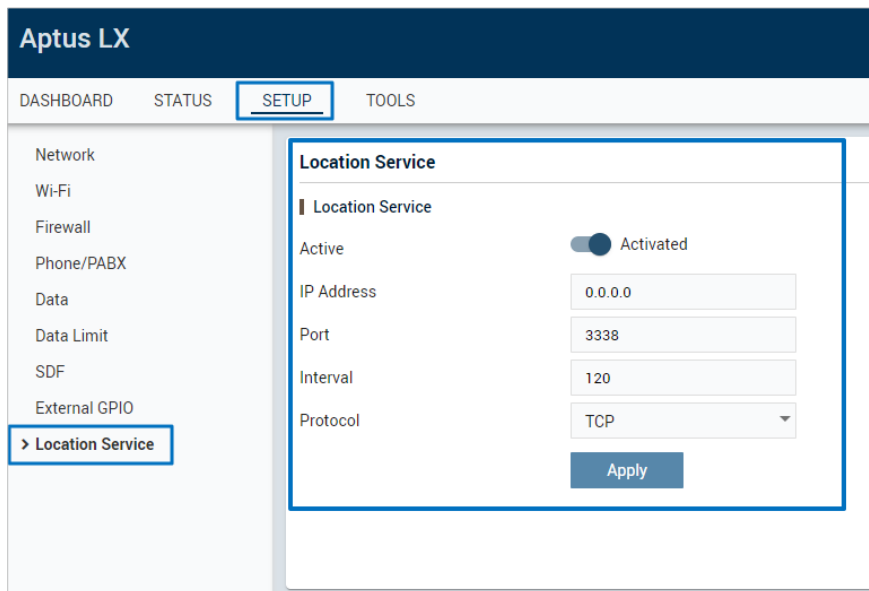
Aptus LX

DASHBOARD STATUS SETUP TOOLS

Network
Wi-Fi
Firewall
Phone/PABX
Data
Data Limit
SDF
External GPIO
> Location Service

Location Service

Location Service

Active Activated
IP Address 0.0.0.0
Port 3338
Interval 120
Protocol TCP

Apply